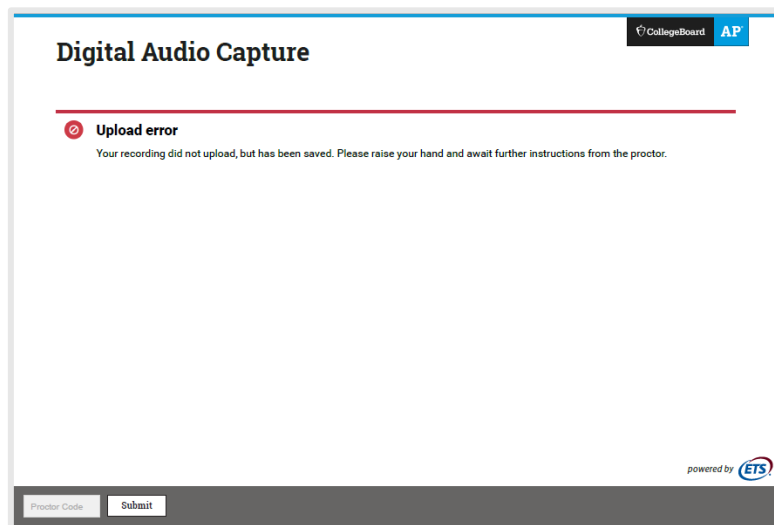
CollegeBoard AP

Digital Audio Capture

Upload error

Your recording did not upload, but has been saved. Please raise your hand and await further instructions from the proctor.

powered by ETS

Proctor Code

Submit